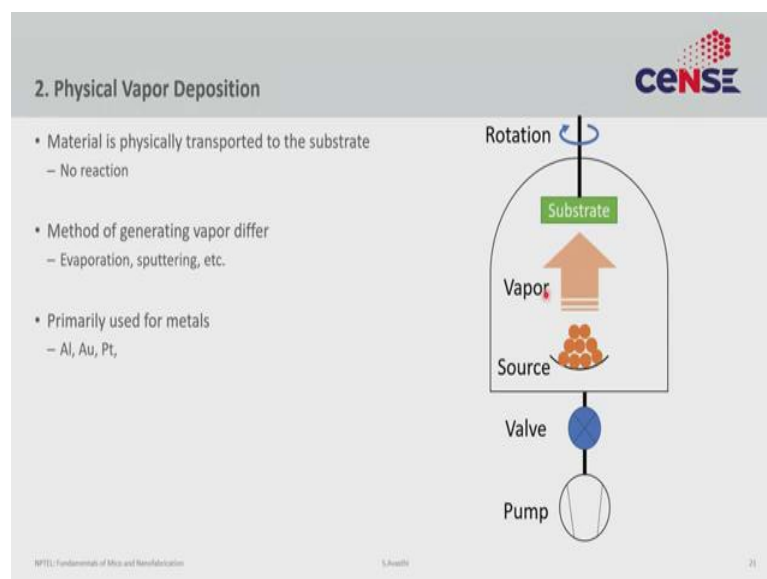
2. Physical Vapor Deposition

CeNSE

• Material is physically transported to the substrate
– No reaction

• Method of generating vapor differ
– Evaporation, sputtering, etc.

• Primarily used for metals
– Al, Au, Pt,

Rotation

Substrate

Vapor

Source

Valve

Pump

NPTEL: Fundamentals of Micro and Nanofabrication

S.Avasthi

21